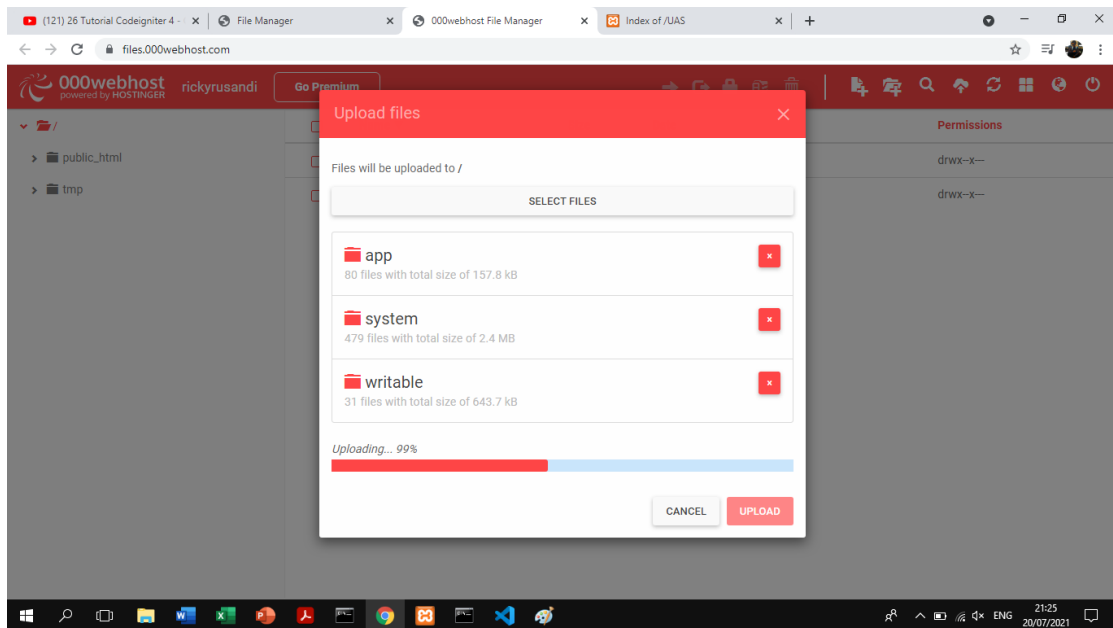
(121) 26 Tutorial Codeigniter 4 - ×
File Manager ×
000webhost File Manager ×
Index of /UAS ×
+

files.000webhost.com

000webhost powered by HOSTINGER
rickyrusandi
Go Premium

/
public_html
tmp

Permissions
drwx--x---
drwx--x---

Upload files ×

Files will be uploaded to /

SELECT FILES

app
80 files with total size of 157.8 kB

system
479 files with total size of 2.4 MB

writable
31 files with total size of 643.7 kB

Uploading... 99%

CANCEL
UPLOAD

ENG
21:25
20/07/2021